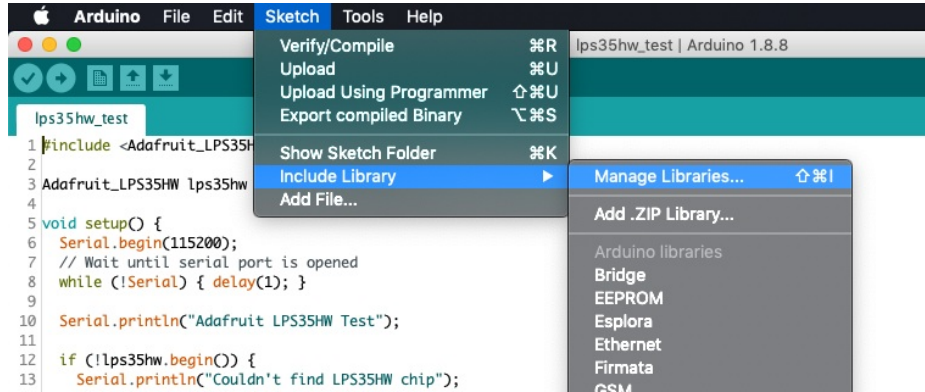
Arduino File Edit Sketch Tools Help

lps35hw_test | Arduino 1.8.8

lps35hw_test

Verify/Compile ⌘R
Upload ⌘U
Upload Using Programmer ⇧⌘U
Export compiled Binary ⌥⌘S
Show Sketch Folder ⌘K
Include Library ▶
Add File...

Manage Libraries... ⇧⌘I
Add .ZIP Library...
Arduino libraries
Bridge
EEPROM
Esplora
Ethernet
Firmata
GSM

1 #include <Adafruit_LPS35H
2
3 Adafruit_LPS35HW lps35hw
4
5 void setup() {
6 Serial.begin(115200);
7 // Wait until serial port is opened
8 while (!Serial) { delay(1); }
9
10 Serial.println("Adafruit LPS35HW Test");
11
12 if (!lps35hw.begin()) {
13 Serial.println("Couldn't find LPS35HW chip");